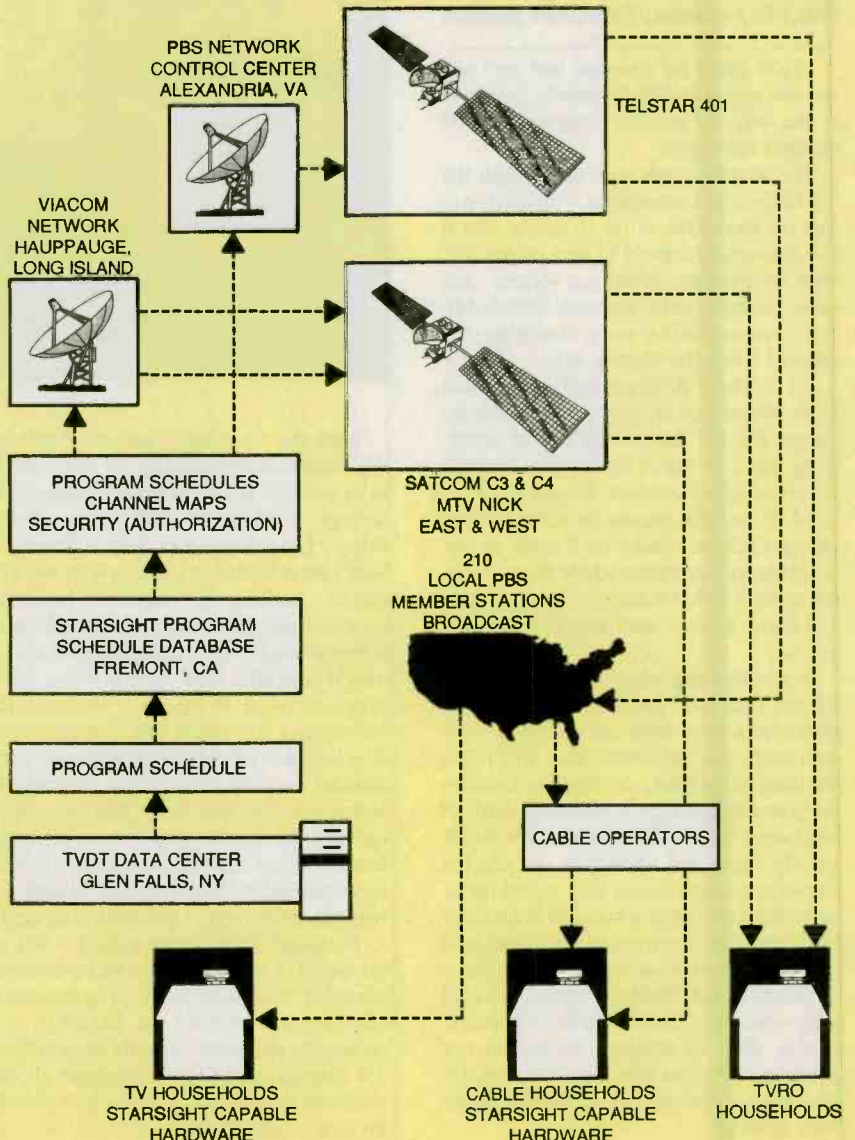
PBS NETWORK CONTROL CENTER ALEXANDRIA, VA

TELSTAR 401

VIACOM NETWORK HAUPPAUGE, LONG ISLAND

SATCOM C3 & C4 MTV NICK EAST & WEST

PROGRAM SCHEDULES CHANNEL MAPS SECURITY (AUTHORIZATION)

STARSIGHT PROGRAM SCHEDULE DATABASE FREMONT, CA

210 LOCAL PBS MEMBER STATIONS BROADCAST

PROGRAM SCHEDULE

TVDT DATA CENTER GLEN FALLS, NY

CABLE OPERATORS

TV HOUSEHOLDS STARSIGHT CAPABLE HARDWARE

CABLE HOUSEHOLDS STARSIGHT CAPABLE HARDWARE

TVRO HOUSEHOLDS